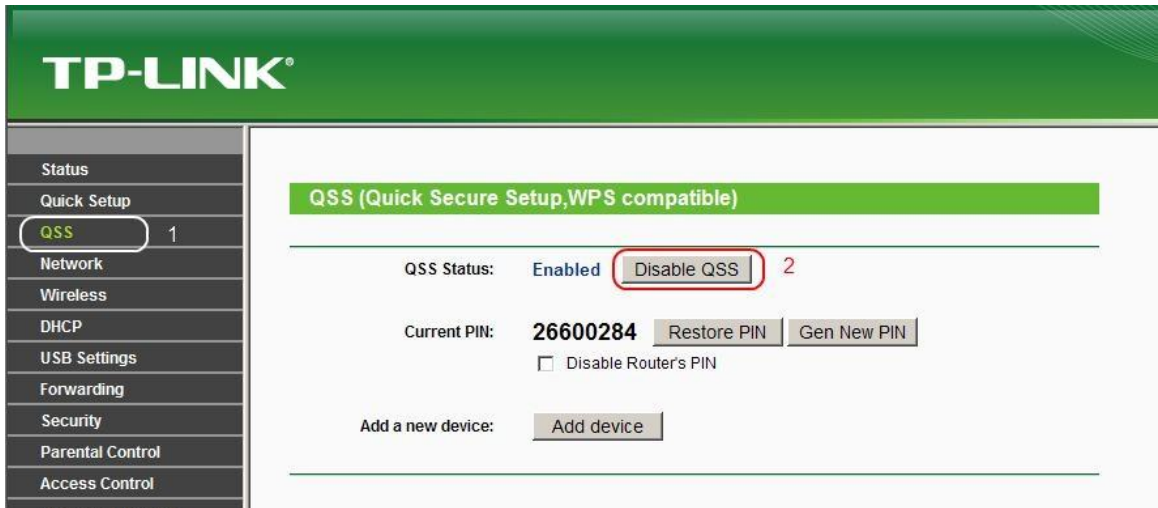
TP-LINK®

Status
Quick Setup
QSS 1
Network
Wireless
DHCP
USB Settings
Forwarding
Security
Parental Control
Access Control

QSS (Quick Secure Setup,WPS compatible)

QSS Status: Enabled Disable QSS 2

Current PIN: 26600284 Restore PIN Gen New PIN

☐ Disable Router's PIN

Add a new device: Add device